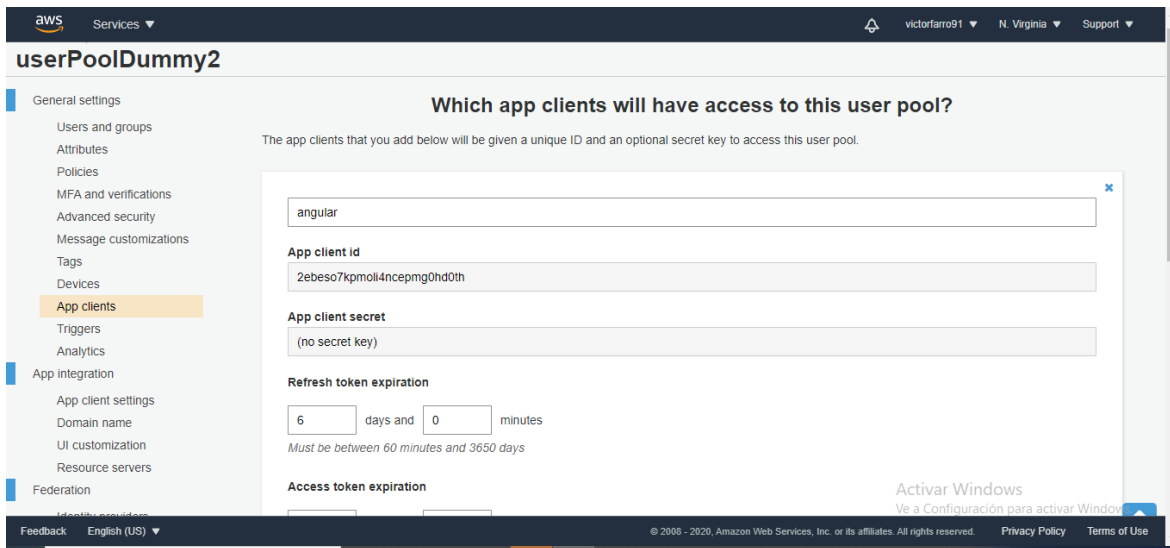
aws Services ▼

victorfarro91 ▼ N. Virginia ▼ Support ▼

userPoolDummy2

General settings
Users and groups
Attributes
Policies
MFA and verifications
Advanced security
Message customizations
Tags
Devices
App clients
Triggers
Analytics
App integration
App client settings
Domain name
UI customization
Resource servers
Federation
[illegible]

Which app clients will have access to this user pool?

The app clients that you add below will be given a unique ID and an optional secret key to access this user pool.

×

angular

App client id
2ebeso7kpmoli4ncepmg0hd0th

App client secret
(no secret key)

Refresh token expiration
6 days and 0 minutes
Must be between 60 minutes and 3650 days

Access token expiration

Activar Windows
Ve a Configuración para activar Window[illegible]

Feedback English (US) ▼

© 2008 - 2020, Amazon Web Services, Inc. or its affiliates. All rights reserved. Privacy Policy Terms of Use